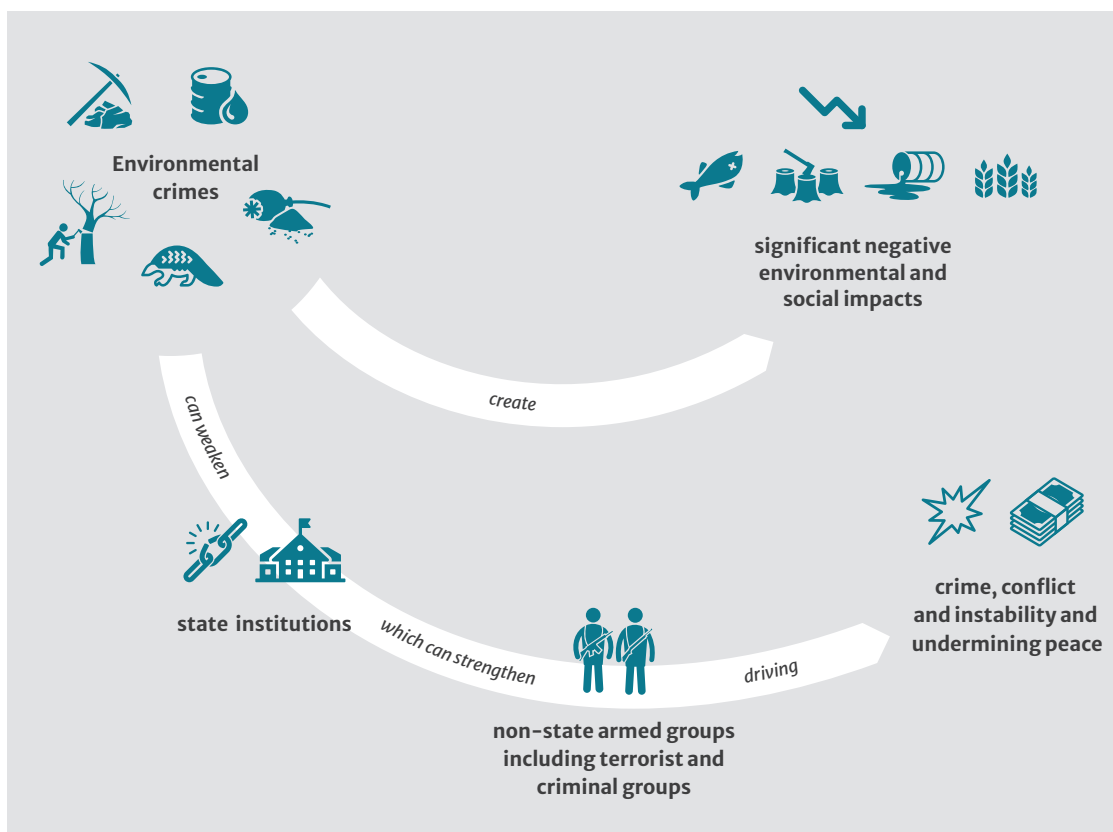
Environmental crimes

significant negative environmental and social impacts

create

can weaken

state institutions

which can strengthen

non-state armed groups including terrorist and criminal groups

driving

crime, conflict and instability and undermining peace